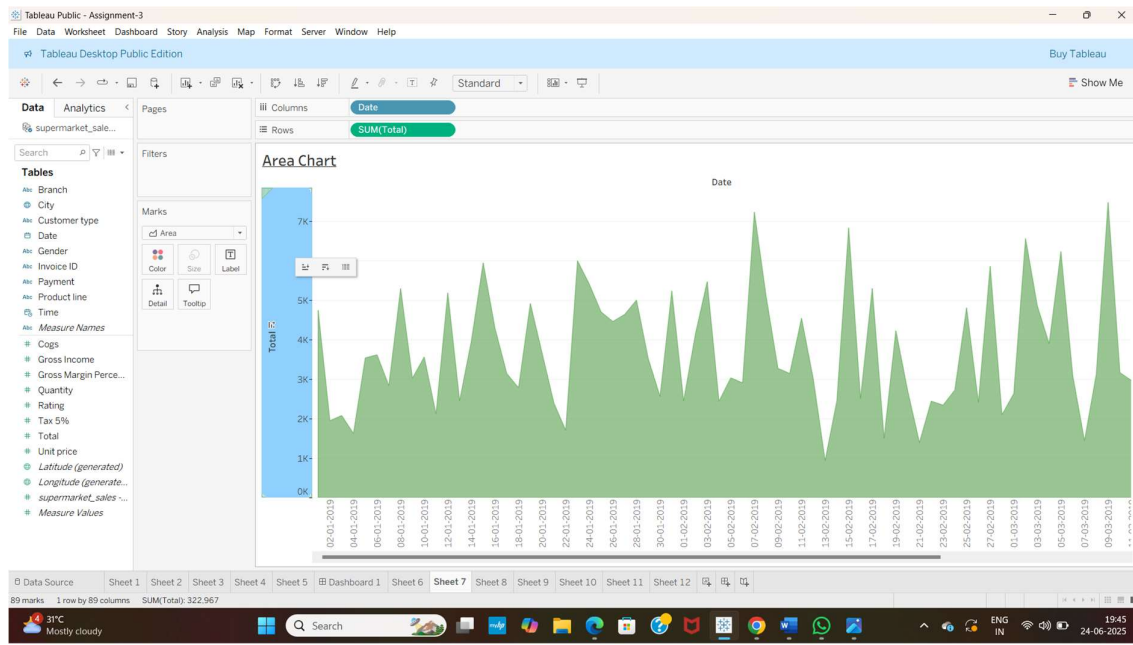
Tableau Public - Assignment-3
File Data Worksheet Dashboard Story Analysis Map Format Server Window Help
Tableau Desktop Public Edition
Buy Tableau
Standard
Show Me
Data Analytics
supermarket_sale...
Search
Tables
Branch
City
Customer type
Date
Gender
Invoice ID
Payment
Product line
Time
Measure Names
Cogs
Gross Income
Gross Margin Perce...
Quantity
Rating
Tax 5%
Total
Unit price
Latitude (generated)
Longitude (generate...
supermarket_sales -...
Measure Values
Pages
Filters
Marks
Area
Color Size Label
Detail Tooltip
Columns Date
Rows SUM(Total)
Area Chart
Date
Total
7K
5K
4K
3K
2K
1K
0K
02-01-2019
04-01-2019
06-01-2019
08-01-2019
10-01-2019
12-01-2019
14-01-2019
16-01-2019
18-01-2019
20-01-2019
22-01-2019
24-01-2019
26-01-2019
28-01-2019
30-01-2019
01-02-2019
03-02-2019
05-02-2019
07-02-2019
09-02-2019
11-02-2019
13-02-2019
15-02-2019
17-02-2019
19-02-2019
21-02-2019
23-02-2019
25-02-2019
27-02-2019
01-03-2019
03-03-2019
05-03-2019
07-03-2019
09-03-2019
Data Source Sheet 1 Sheet 2 Sheet 3 Sheet 4 Sheet 5 Dashboard 1 Sheet 6 Sheet 7 Sheet 8 Sheet 9 Sheet 10 Sheet 11 Sheet 12
89 marks 1 row by 89 columns SUM(Total): 322,967
31°C Mostly cloudy
Search
ENG IN
19:45 24-06-2025